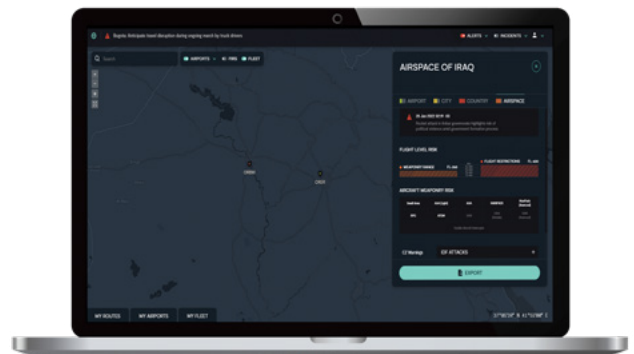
Regular: Anticipate travel disruption during ongoing revolt by truck drivers.

ALERTS

INCIDENTS

Search

AIRPORTS

FIRS

FLEET

AIRSPACE OF IRAQ

AIRPORT

CITY

COUNTRY

AIRSPACE

FLIGHT LEVEL RISK

WEAPONRY RANGE

FLIGHT RESTRICTIONS

AIRCRAFT WEAPONRY RISK

EXPORT

MY ROUTES

MY AIRPORTS

MY FLEET